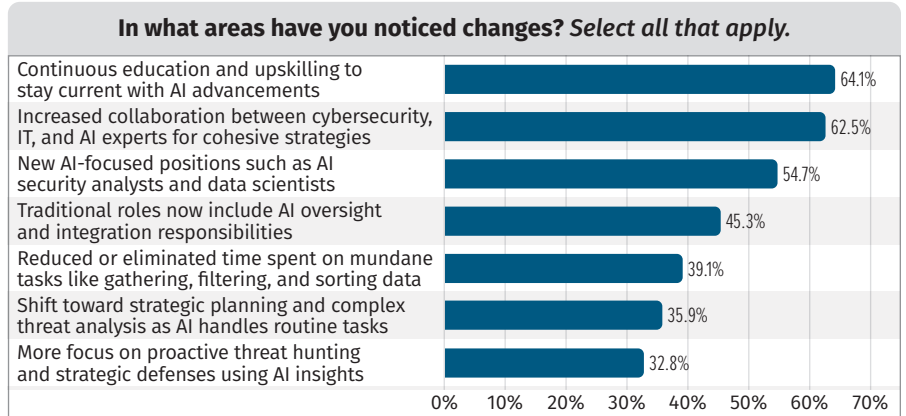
In what areas have you noticed changes? Select all that apply.

| | |
|---|---|
| Continuous education and upskilling to stay current with AI advancements | 64.1% |
| Increased collaboration between cybersecurity, IT, and AI experts for cohesive strategies | 62.5% |
| New AI-focused positions such as AI security analysts and data scientists | 54.7% |
| Traditional roles now include AI oversight and integration responsibilities | 45.3% |
| Reduced or eliminated time spent on mundane tasks like gathering, filtering, and sorting data | 39.1% |
| Shift toward strategic planning and complex threat analysis as AI handles routine tasks | 35.9% |
| More focus on proactive threat hunting and strategic defenses using AI insights | 32.8% |

0% 10% 20% 30% 40% 50% 60% 70%